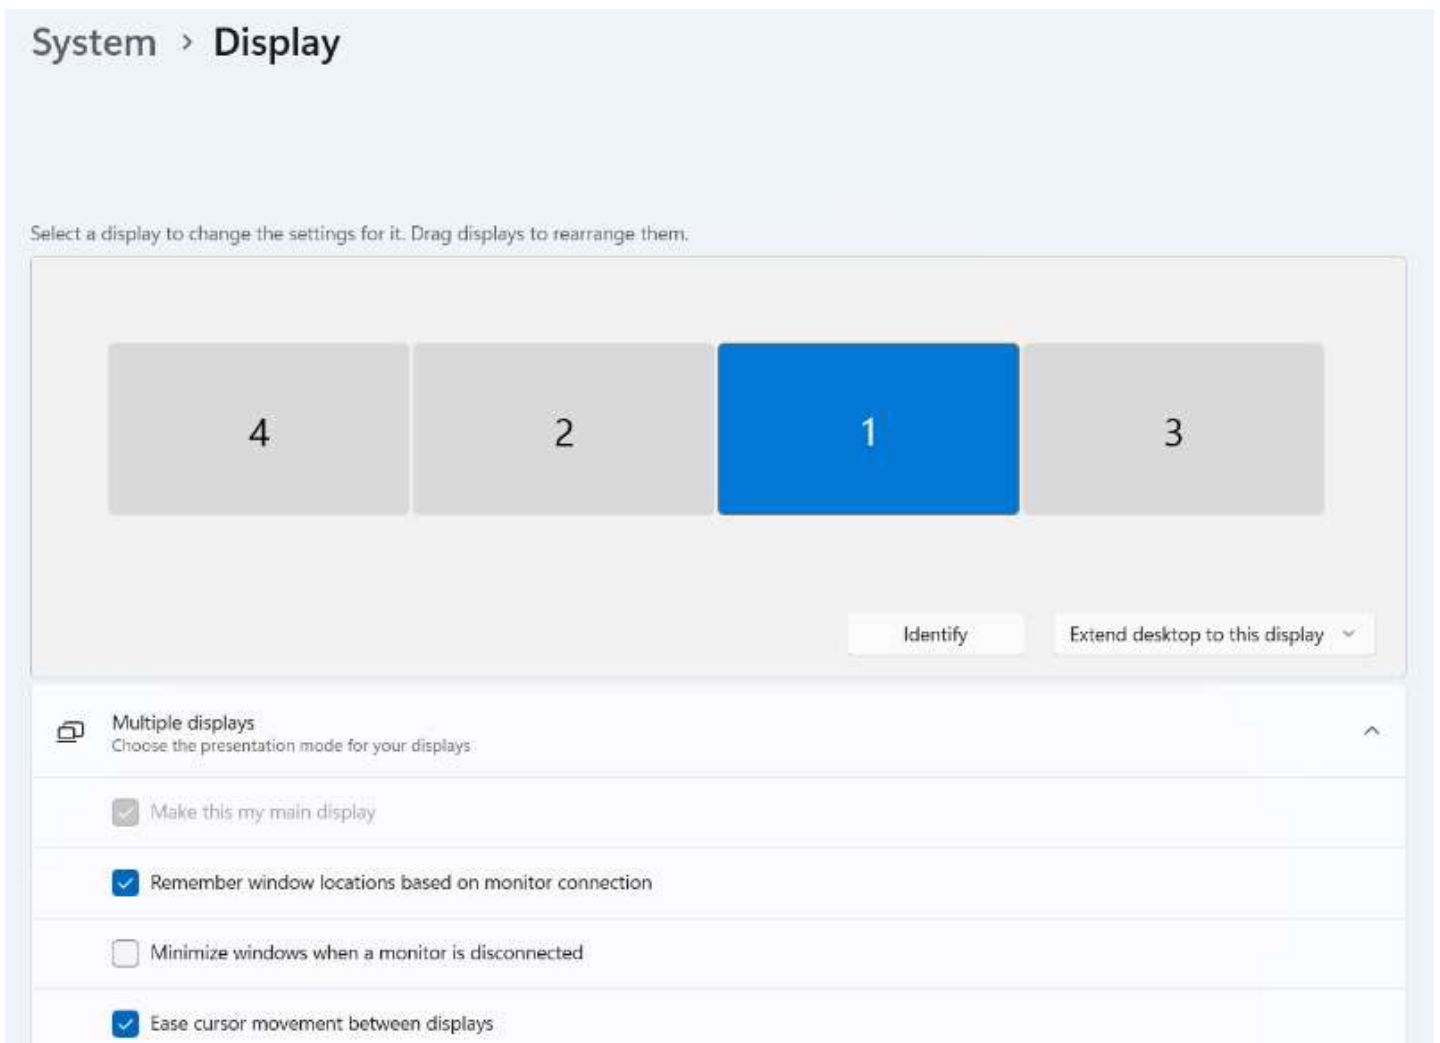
System › Display

Select a display to change the settings for it. Drag displays to rearrange them.

4

2

1

3

Identify

Extend desktop to this display

Multiple displays
Choose the presentation mode for your displays

Make this my main display

Remember window locations based on monitor connection

Minimize windows when a monitor is disconnected

Ease cursor movement between displays